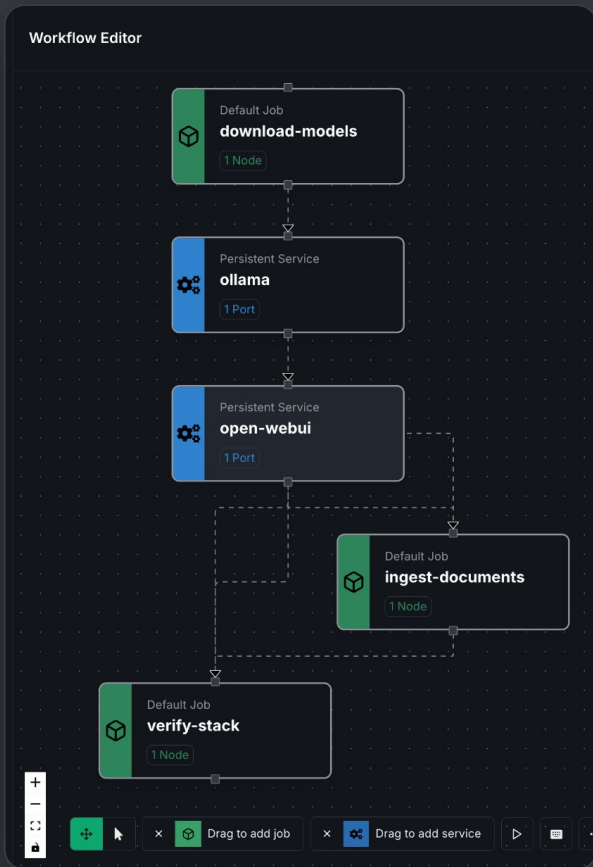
Workflow Editor

Default Job
download-models
1 Node

Persistent Service
ollama
1 Port

Persistent Service
open-webui
1 Port

Default Job
ingest-documents
1 Node

Default Job
verify-stack
1 Node

+
−

× Drag to add job
× Drag to add service